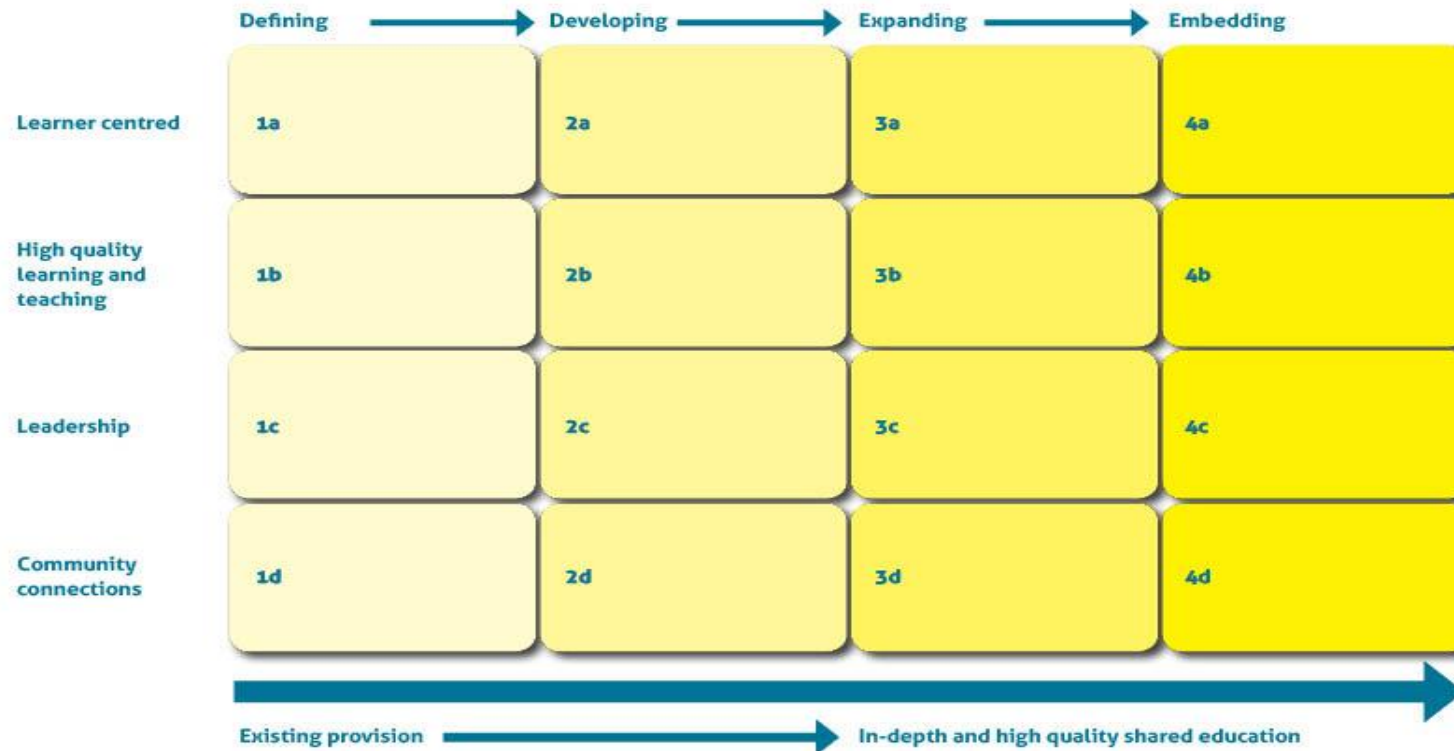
| | Defining | Developing | Expanding | Embedding |
|---|---|---|---|---|
| Learner centred | 1a | 2a | 3a | 4a |
| High quality learning and teaching | 1b | 2b | 3b | 4b |
| Leadership | 1c | 2c | 3c | 4c |
| Community connections | 1d | 2d | 3d | 4d |

Existing provision

In-depth and high quality shared education